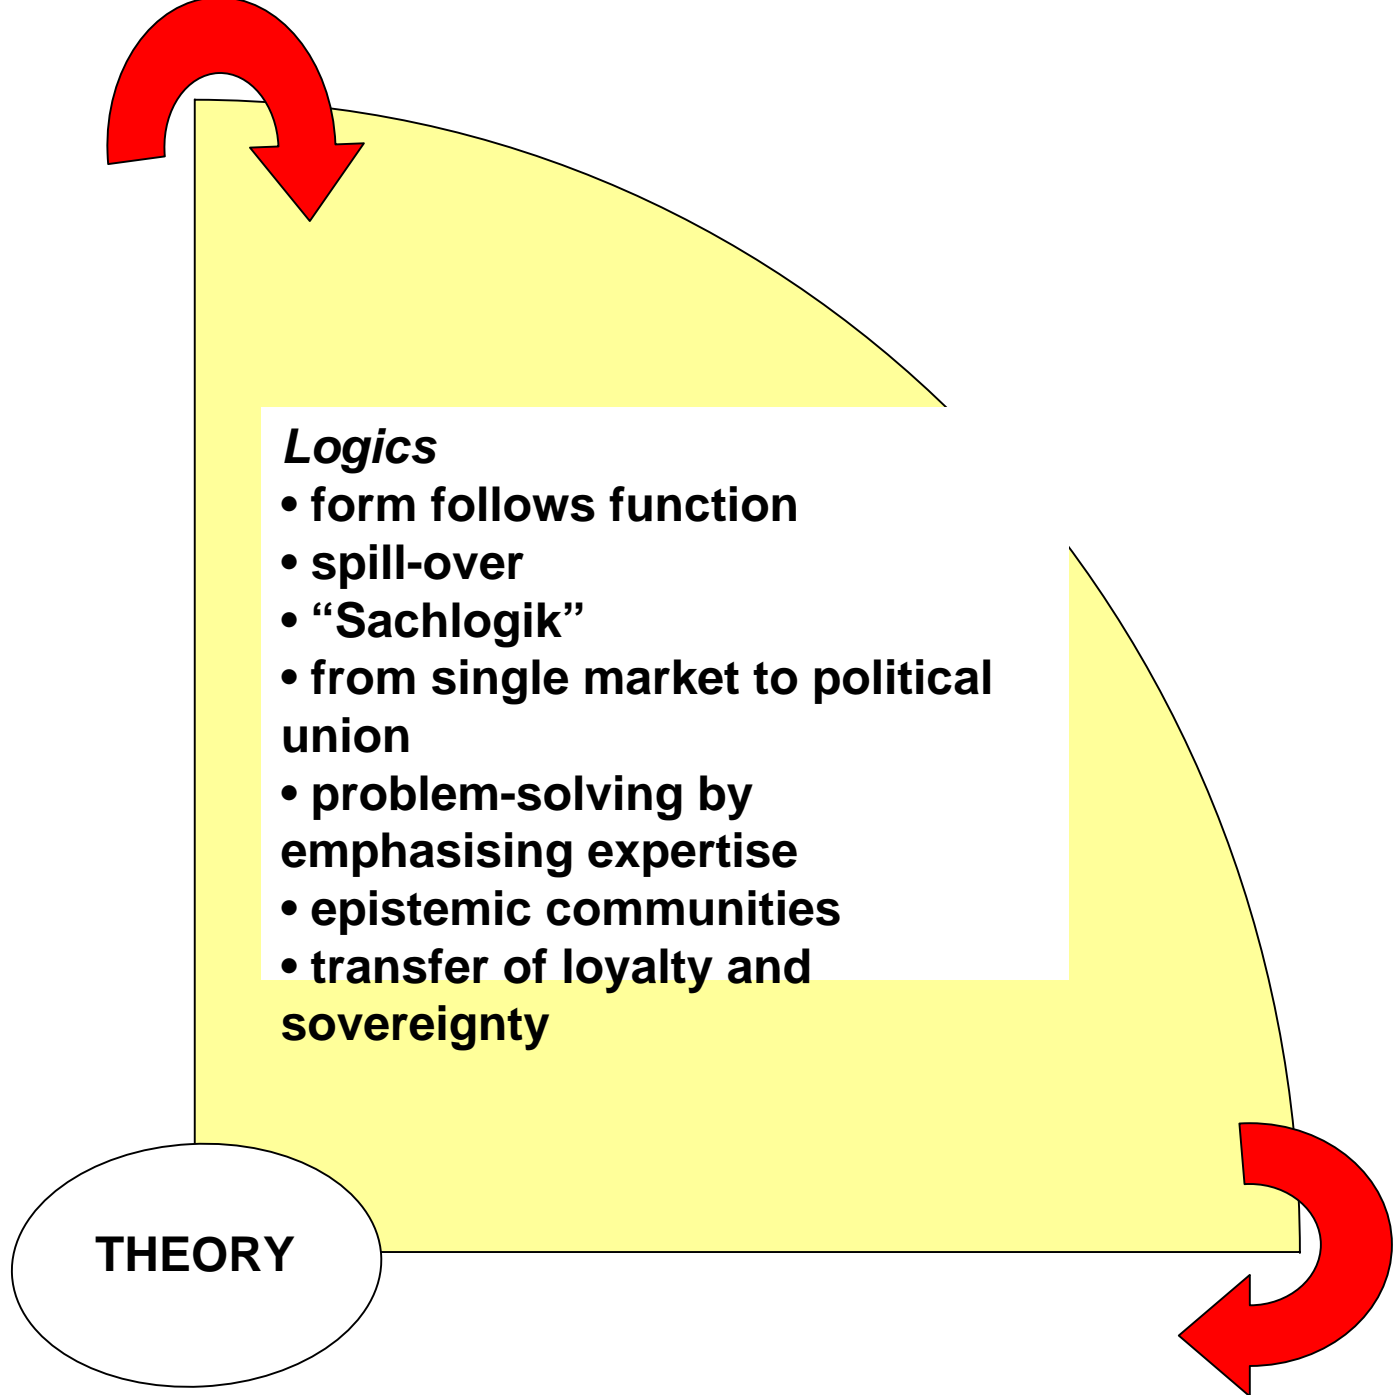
*Logics*
• form follows function
• spill-over
• “Sachlogik”
• from single market to political union
• problem-solving by emphasising expertise
• epistemic communities
• transfer of loyalty and sovereignty

THEORY